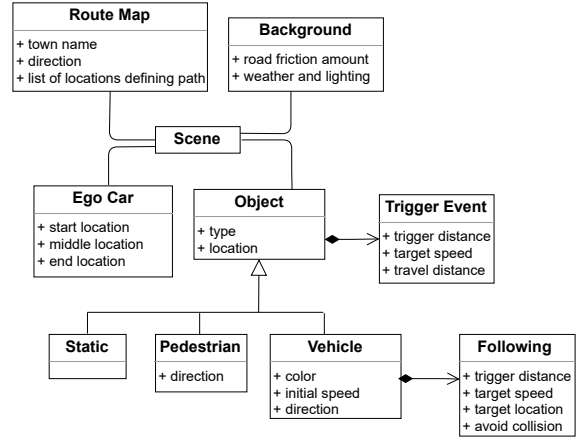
Route Map
+ town name
+ direction
+ list of locations defining path

Background
+ road friction amount
+ weather and lighting

Scene

Ego Car
+ start location
+ middle location
+ end location

Object
+ type
+ location

Trigger Event
+ trigger distance
+ target speed
+ travel distance

Static

Pedestrian
+ direction

Vehicle
+ color
+ initial speed
+ direction

Following
+ trigger distance
+ target speed
+ target location
+ avoid collision